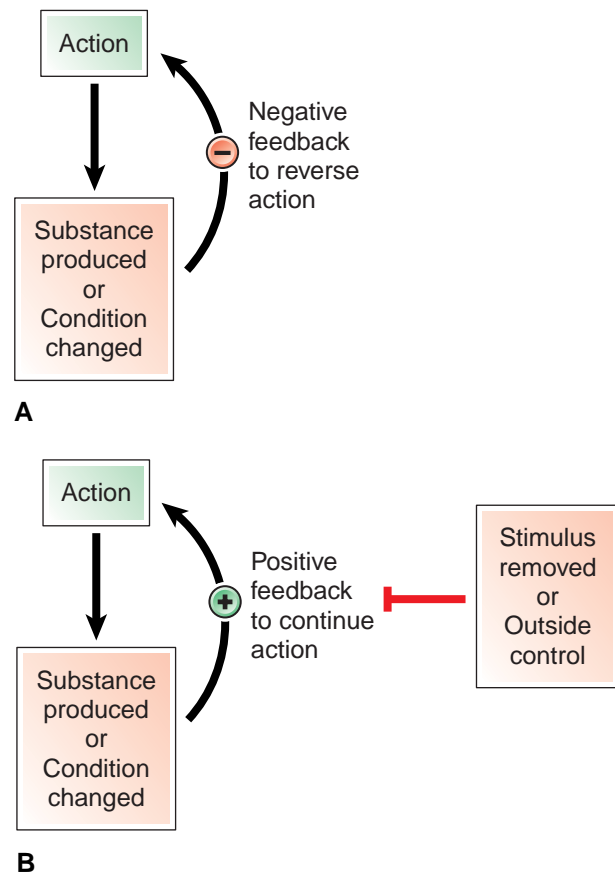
Action

Negative feedback to reverse action

Substance produced or Condition changed

A

Action

Positive feedback to continue action

Stimulus removed or Outside control

Substance produced or Condition changed

B